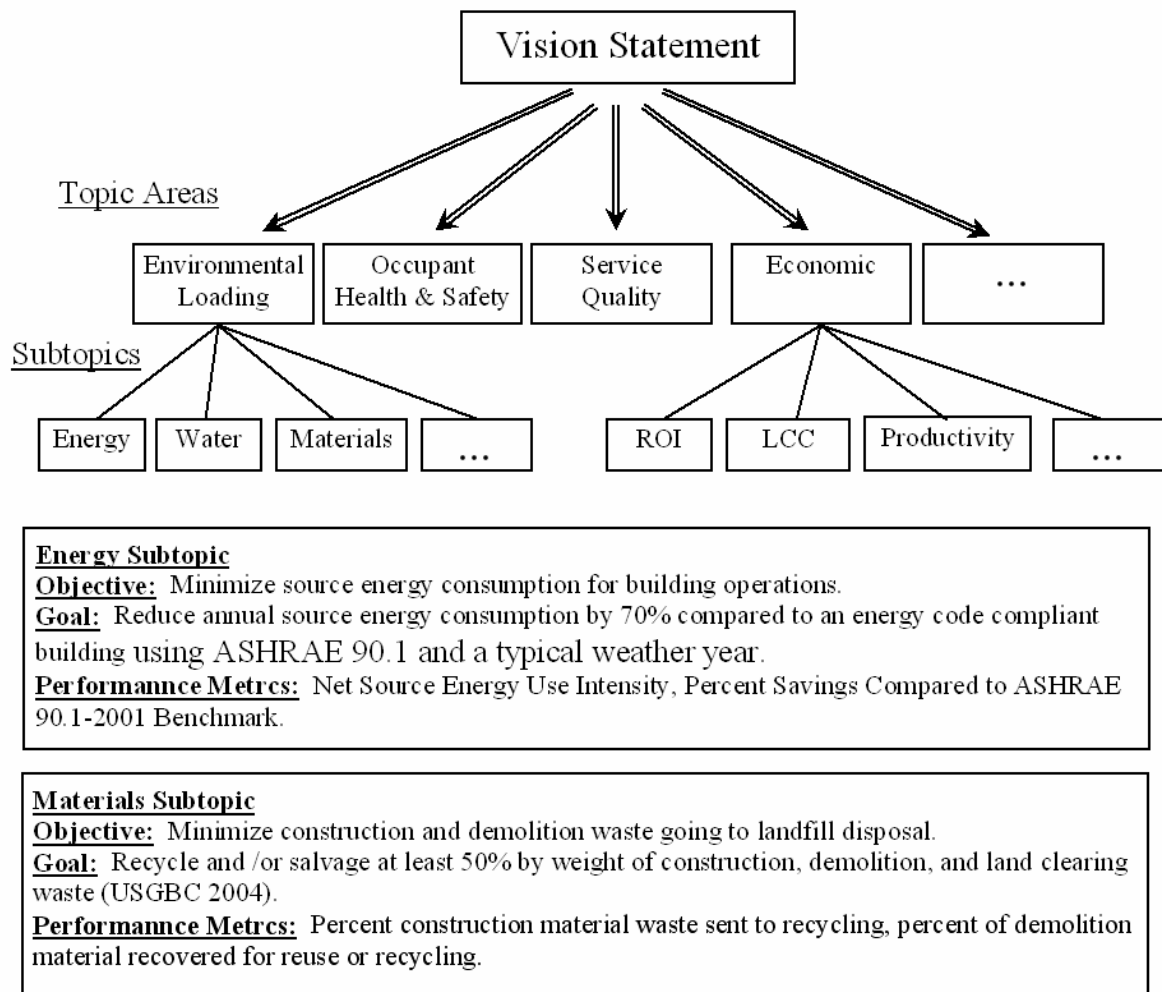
Vision Statement

Topic Areas

Environmental Loading

Occupant Health & Safety

Service Quality

Economic

...

Subtopics

Energy

Water

Materials

...

ROI

LCC

Productivity

...

**Energy Subtopic**
**Objective:** Minimize source energy consumption for building operations.
**Goal:** Reduce annual source energy consumption by 70% compared to an energy code compliant building using ASHRAE 90.1 and a typical weather year.
**Performannce Metrcs:** Net Source Energy Use Intensity, Percent Savings Compared to ASHRAE 90.1-2001 Benchmark.

**Materials Subtopic**
**Objective:** Minimize construction and demolition waste going to landfill disposal.
**Goal:** Recycle and /or salvage at least 50% by weight of construction, demolition, and land clearing waste (USGBC 2004).
**Performannce Metrcs:** Percent construction material waste sent to recycling, percent of demolition material recovered for reuse or recycling.